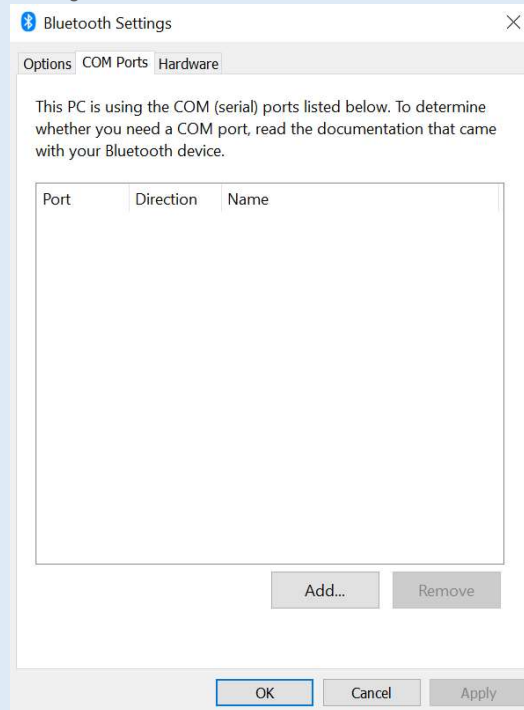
Bluetooth Settings

Options COM Ports Hardware

This PC is using the COM (serial) ports listed below. To determine whether you need a COM port, read the documentation that came with your Bluetooth device.

| Port | Direction | Name |
|---|---|---|

Add... Remove

OK Cancel Apply